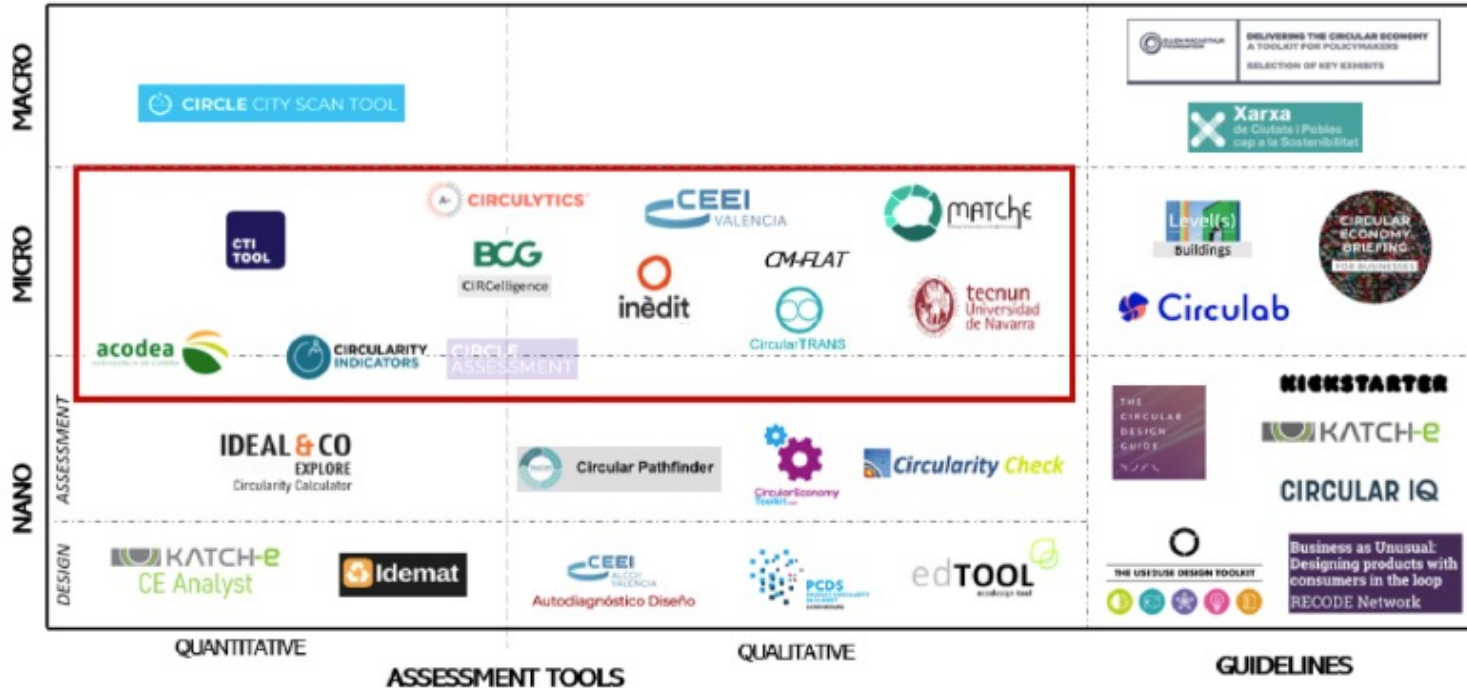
MACRO

CIRCLE CITY SCAN TOOL

DELIVERING THE CIRCULAR ECONOMY
A TOOLKIT FOR POLICYMAKERS
SELECTION OF KEY EXHIBITS

Xarxa
de Ciutats i Pobles cap a la Sostenibilitat

MICRO

CTI TOOL

CIRCULYTICS

BCG
CIRCelligence

CEEI VALENCIA

inèdit

CM-FLAT

CircularTRANS

MATCHE

tecnun
Universidad de Navarra

Level(s)
Buildings

CIRCULAR ECONOMY BRIEFING
FOR BUSINESSES

Circulab

acodea

CIRCULARITY INDICATORS

CIRCLE ASSESSMENT

NANO

ASSESSMENT

IDEAL & CO
EXPLORE
Circularity Calculator

Circular Pathfinder

CircularEconomy Toolkit

Circularity Check

THE CIRCULAR DESIGN GUIDE

KICKSTARTER

KATCH-e

CIRCULAR IQ

DESIGN

KATCH-e
CE Analyst

Idemat

CEEI ALCOY VALENCIA
Autodiagnóstico Diseño

PCDS

edTOOL

THE US(E)USE DESIGN TOOLKIT

Business as Unusual: Designing products with consumers in the loop
RECODE Network

QUANTITATIVE

QUALITATIVE

ASSESSMENT TOOLS

GUIDELINES